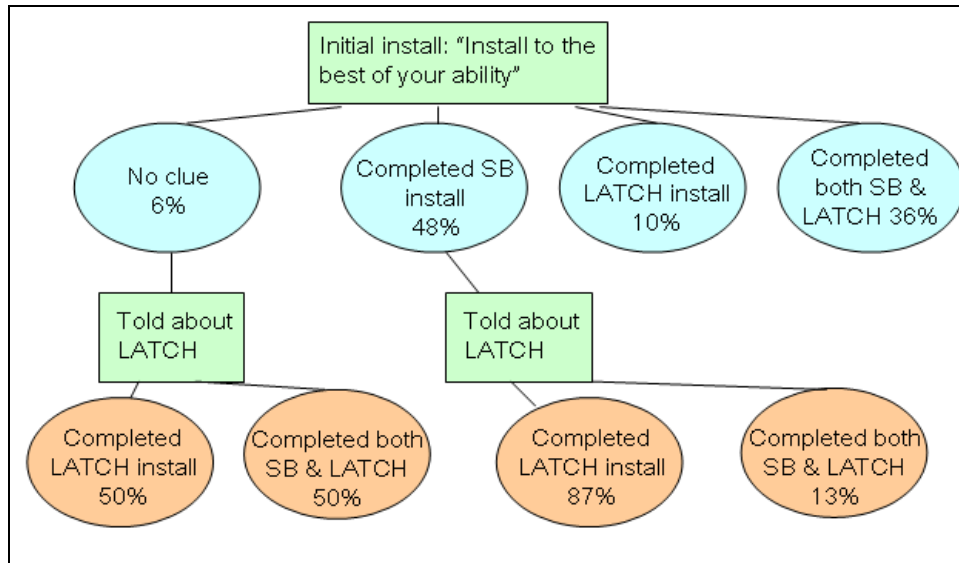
Initial install: “Install to the best of your ability”

No clue 6%

Completed SB install 48%

Completed LATCH install 10%

Completed both SB & LATCH 36%

Told about LATCH

Told about LATCH

Completed LATCH install 50%

Completed both SB & LATCH 50%

Completed LATCH install 87%

Completed both SB & LATCH 13%